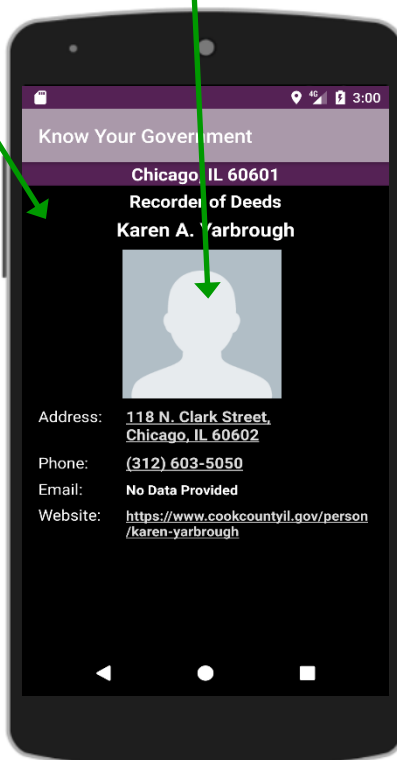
4G 3:00

Know Your Government

Chicago IL 60601

Recorder of Deeds

Karen A. Yarbrough

Address: 118 N. Clark Street, Chicago, IL 60602

Phone: (312) 603-5050

Email: No Data Provided

Website: https://www.cookcountyil.gov/person/karen-yarbrough